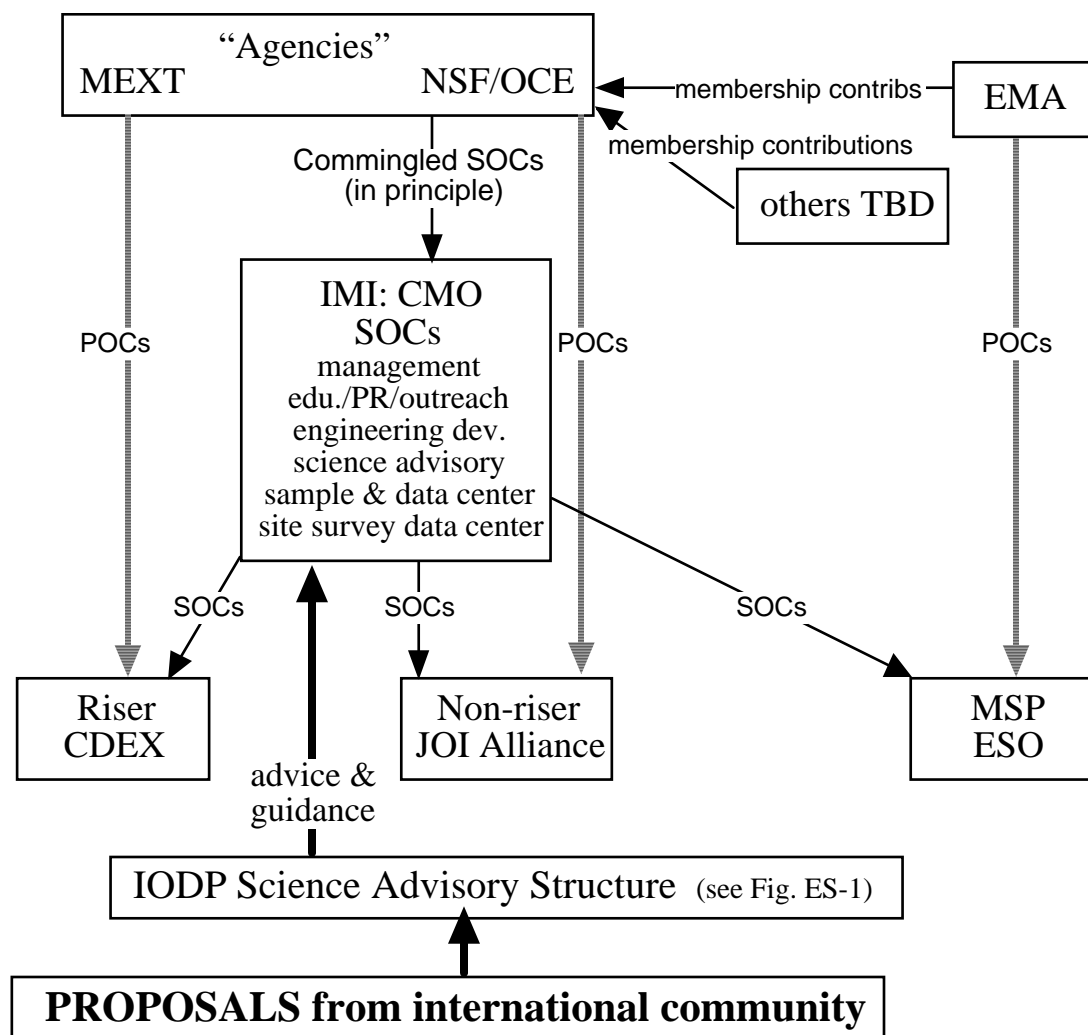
"Agencies"
MEXT NSF/OCE

membership contribs

EMA

membership contributions

Commingled SOCs (in principle)

others TBD

POCs

IMI: CMO
SOCs
management
edu./PR/outreach
engineering dev.
science advisory
sample & data center
site survey data center

POCs

POCs

SOCs

SOCs

SOCs

Riser
CDEX

Non-riser
JOI Alliance

MSP
ESO

advice & guidance

IODP Science Advisory Structure (see Fig. ES-1)

PROPOSALS from international community